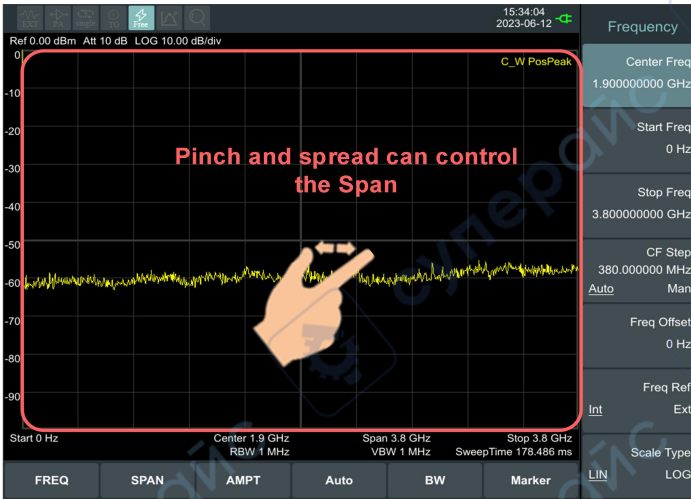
Free

15:34:04
2023-06-12

Frequency

Ref 0.00 dBm Att 10 dB LOG 10.00 dB/div

C_W PosPeak

0
-10
-20
-30
-40
-50
-60
-70
-80
-90

Pinch and spread can control the Span

суперайс

Start 0 Hz
Center 1.9 GHz
RBW 1 MHz
Span 3.8 GHz
VBW 1 MHz
Stop 3.8 GHz
SweepTime 178.486 ms

Center Freq
1.900000000 GHz

Start Freq
0 Hz

Stop Freq
3.800000000 GHz

CF Step
380.000000 MHz
Auto Man

Freq Offset
0 Hz

Freq Ref
Int Ext

Scale Type
LIN LOG

FREQ
SPAN
AMPT
Auto
BW
Marker